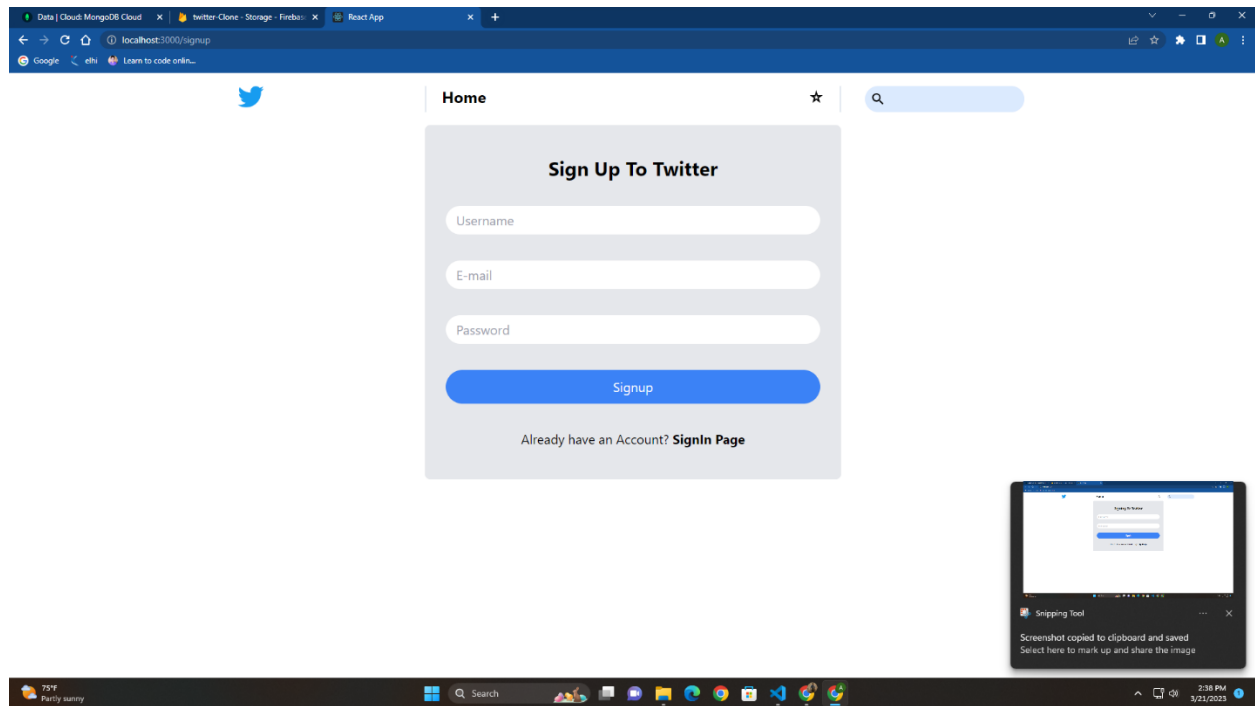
Data | Cloud: MongoDB Cloud ×
twitter-Clone - Storage - Firebas ×
React App ×
+

localhost:3000/signup

Google
elhi
Learn to code onlin...

Home

Sign Up To Twitter

Username

E-mail

Password

Signup

Already have an Account? SignIn Page

Snipping Tool

Screenshot copied to clipboard and saved
Select here to mark up and share the image

75°F
Partly sunny

Search

2:38 PM
3/21/2023